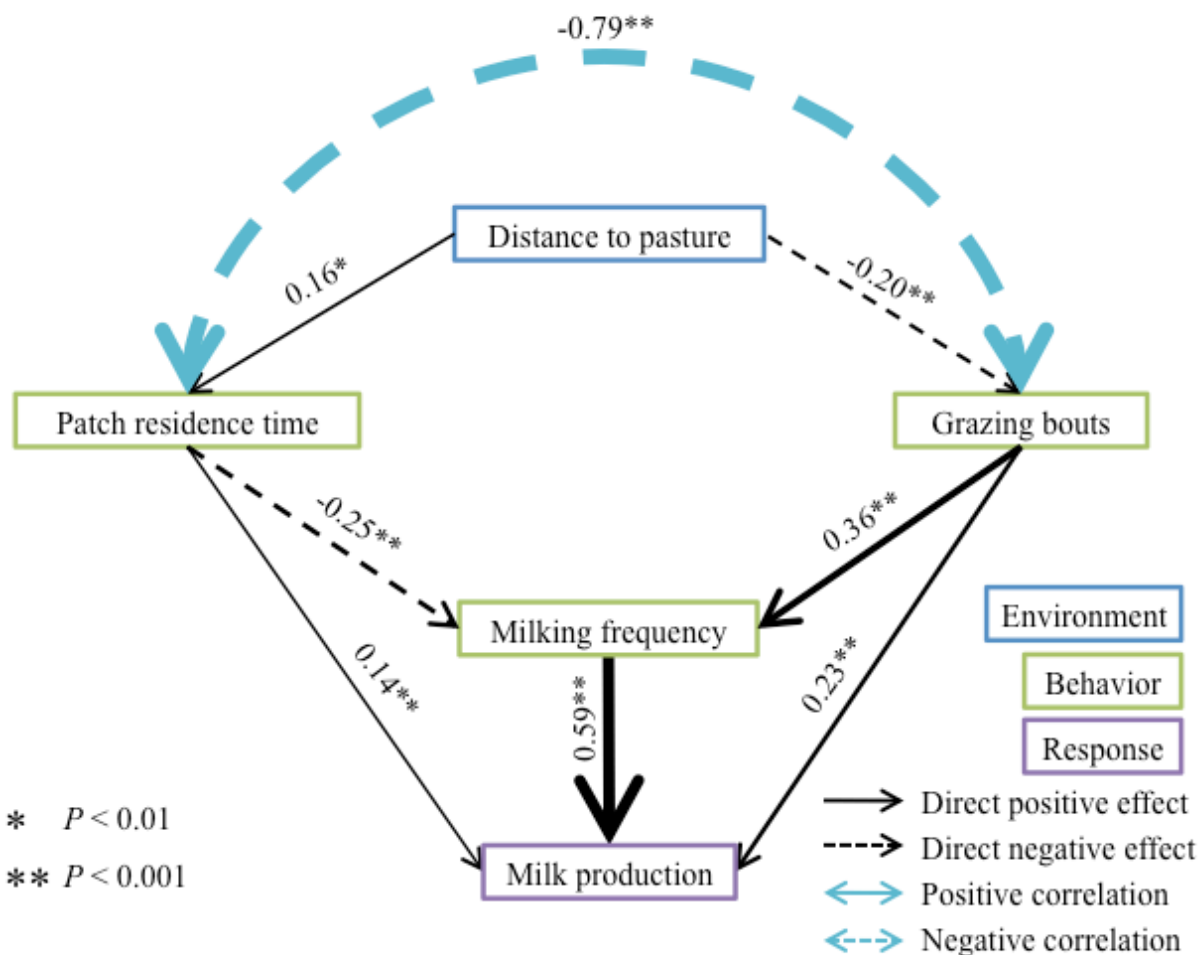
-0.79**

Distance to pasture

0.16*

-0.20**

Patch residence time

Grazing bouts

-0.25**

0.36**

Milking frequency

Environment

0.14**

0.59**

0.23**

Behavior

Response

* $P < 0.01$

** $P < 0.001$

Milk production

Direct positive effect

Direct negative effect

Positive correlation

Negative correlation